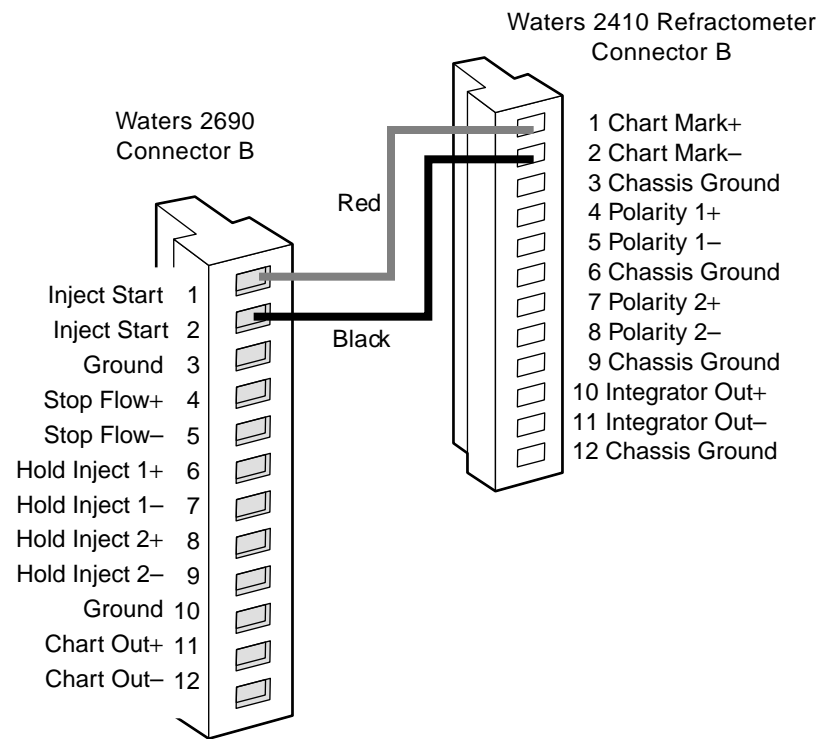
Waters 2410 Refractometer
Connector B

Waters 2690
Connector B

Red

Black

1 Chart Mark+
2 Chart Mark–
3 Chassis Ground
4 Polarity 1+
5 Polarity 1–
6 Chassis Ground
7 Polarity 2+
8 Polarity 2–
9 Chassis Ground
10 Integrator Out+
11 Integrator Out–
12 Chassis Ground

Inject Start 1
Inject Start 2
Ground 3
Stop Flow+ 4
Stop Flow– 5
Hold Inject 1+ 6
Hold Inject 1– 7
Hold Inject 2+ 8
Hold Inject 2– 9
Ground 10
Chart Out+ 11
Chart Out– 12